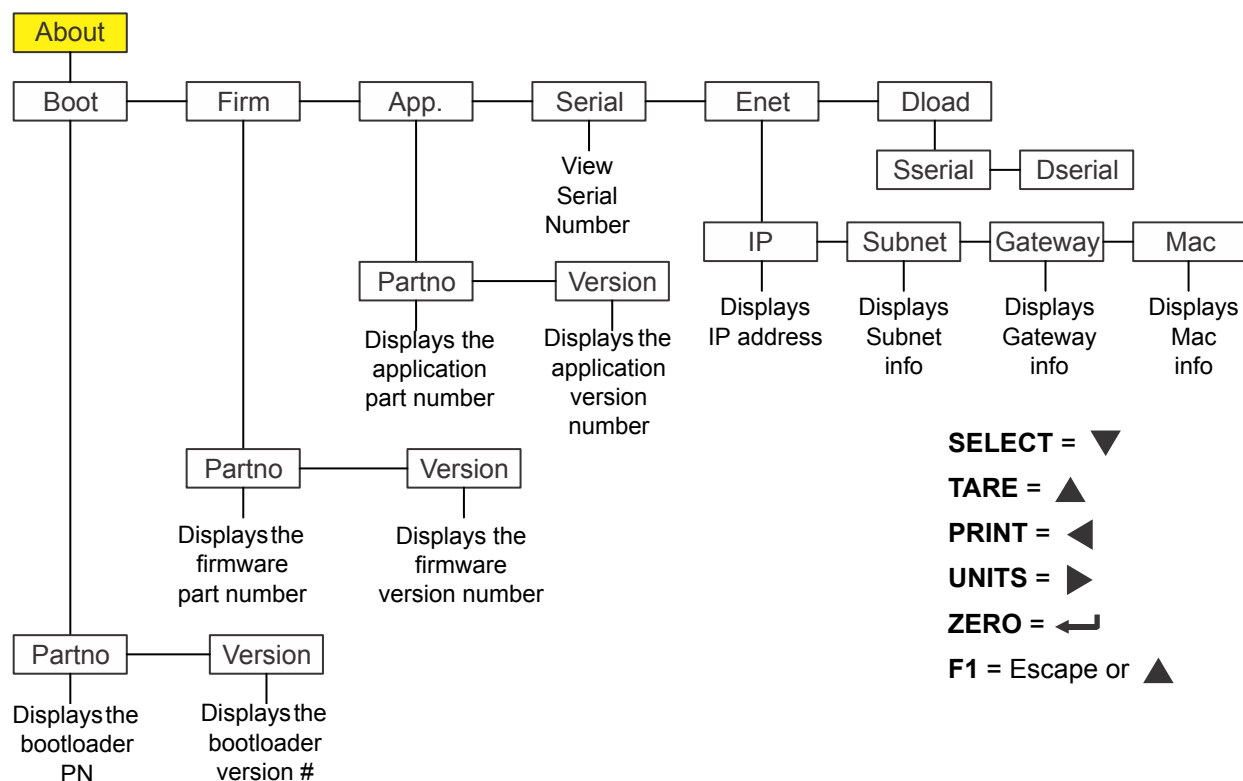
About

Boot

Firm

App.

Serial

Enet

Dload

View Serial Number

Sserial

Dserial

IP

Subnet

Gateway

Mac

Displays IP address

Displays Subnet info

Displays Gateway info

Displays Mac info

Partno

Version

Displays the application part number

Displays the application version number

Partno

Version

Displays the firmware part number

Displays the firmware version number

Partno

Version

Displays the bootloader PN

Displays the bootloader version #

**SELECT** = ▼

**TARE** = ▲

**PRINT** = ◀

**UNITS** = ▶

**ZERO** = ↵

**F1** = Escape or ▲